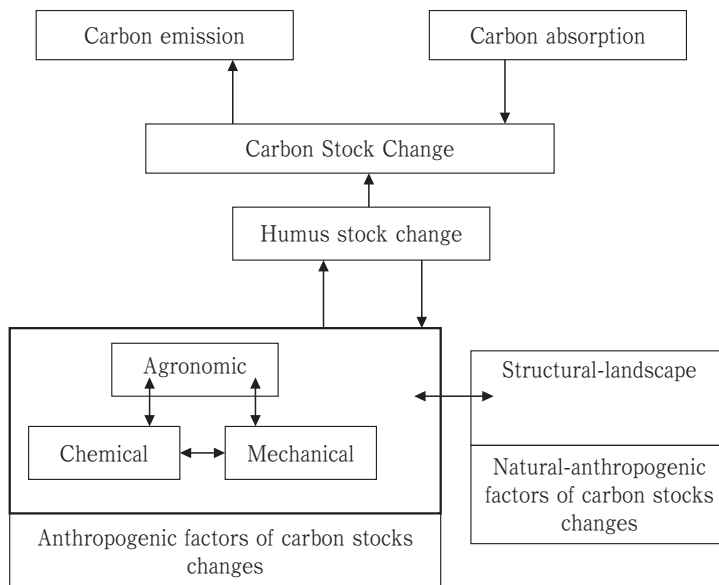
Carbon emission

Carbon absorption

Carbon Stock Change

Humus stock change

Agronomic

Chemical

Mechanical

Anthropogenic factors of carbon stocks changes

Structural-landscape

Natural-anthropogenic factors of carbon stocks changes